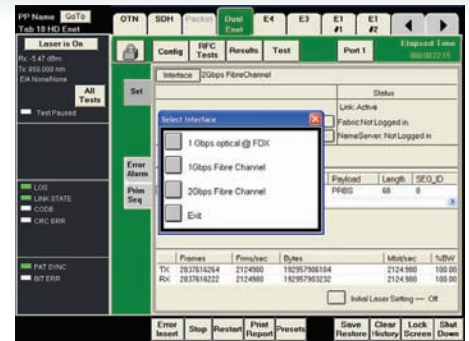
PP Name GoTo
Tab 18 HD Enet

OTN SDH Packet Dual Enet E4 E3 E1 #1 E1 #2

Laser is On
Rx: -5.47 dBm
Tx: 850.000 nm
E/A None/None

All Tests

Test Paused

Config RFC Tests Results Test Port 1

Elapsed Time
000:02:22:15

Set

Interface 2Gbps FibreChannel

Status
Link: Active
Fabric: Not Logged in.
NameServer: Not Logged in

Select Interface

1 Gbps optical @ FDX
1Gbps Fibre Channel
2Gbps Fibre Channel
Exit

Error Alarm

Prim Seq

Payload Length SEQ_ID
PRBS 68 8

LOS
LINK STATE
CODE
CRC ERR

PAT SYNC
BIT ERR

| | Frames | Frms/sec | Bytes | Mbit/sec | %BW |
|---|---|---|---|---|---|
| TX | 2837616264 | 2124980 | 192957906104 | 2124.980 | 100.00 |
| RX | 2837616222 | 2124980 | 192957903232 | 2124.980 | 100.00 |

Initial Laser Setting — Off

Error Insert Stop Restart Print Report Presets Save Restore Clear History Lock Screen Shut Down